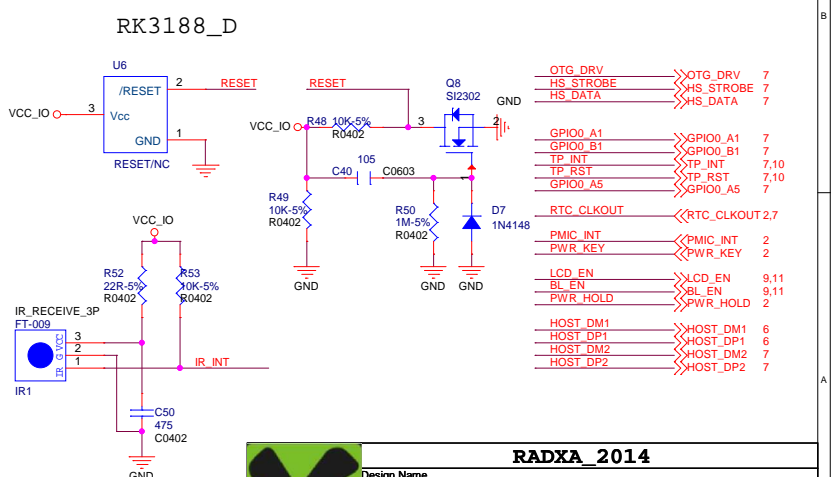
RK3188_D

U6
/RESET
Vcc
GND
RESET/NC
2
3
1
RESET
VCC_IO

RESET
VCC_IO
R48
10K-5%
R0402
3
Q8
SI2302
2
GND
C40
105
C0603
R49
10K-5%
R0402
R50
1M-5%
R0402
D7
1N4148
GND
GND
GND

VCC_IO
R52
22R-5%
R0402
R53
10K-5%
R0402
IR_RECEIVE_3P
FT-009
IR G VCC
3
2
1
IR1
IR_INT
C50
475
C0402
GND

OTG_DRV
HS_STROBE
HS_DATA
GPIO0_A1
GPIO0_B1
TP_INT
TP_RST
GPIO0_A5
RTC_CLKOUT
PMIC_INT
PWR_KEY
LCD_EN
BL_EN
PWR_HOLD
HOST_DM1
HOST_DP1
HOST_DM2
HOST_DP2

OTG_DRV 7
HS_STROBE 7
HS_DATA 7
GPIO0_A1 7
GPIO0_B1 7
TP_INT 7,10
TP_RST 7,10
GPIO0_A5 7
RTC_CLKOUT 2,7
PMIC_INT 2
PWR_KEY 2
LCD_EN 9,11
BL_EN 9,11
PWR_HOLD 2
HOST_DM1 6
HOST_DP1 6
HOST_DM2 7
HOST_DP2 7

B
A

RADXA_2014
Design Name